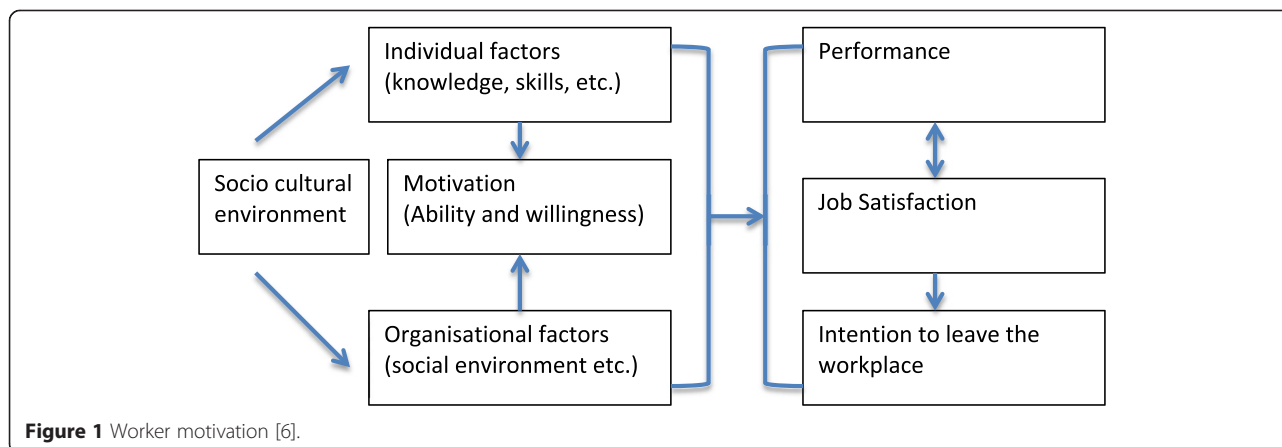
Individual factors (knowledge, skills, etc.)

Socio cultural environment

Motivation (Ability and willingness)

Organisational factors (social environment etc.)

Performance

Job Satisfaction

Intention to leave the workplace

**Figure 1** Worker motivation [6].